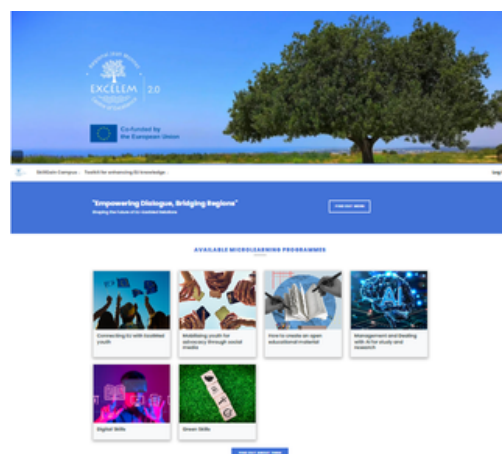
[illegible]

EXCELEM 2.0

Co-funded by the European Union

SkillGain Campus › Toolkit for enhancing EU knowledge...

Logi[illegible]

"Empowering Dialogue, Bridging Regions"

Shaping the Future of EU-Isolated Solutions

FIND OUT MORE

AVAILABLE MICROLEARNING PROGRAMMES

Connecting EU with isolated youth

Mobilizing youth for advocacy through social media

How to create an open educational material

Management and dealing with AI for study and research

Digital Skills

Green Skills

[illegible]